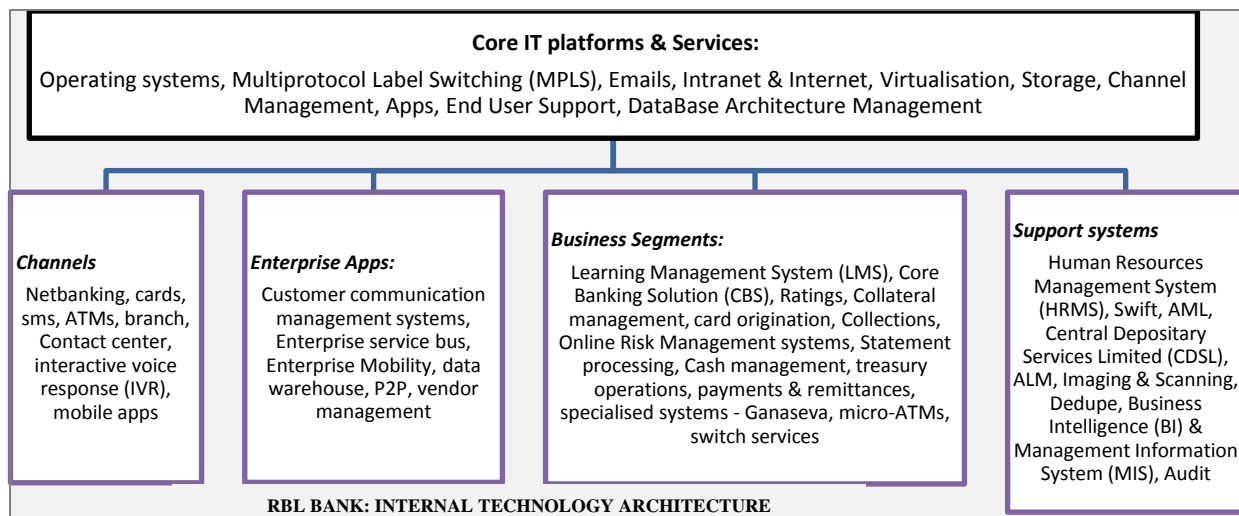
Core IT platforms & Services:

Operating systems, Multiprotocol Label Switching (MPLS), Emails, Intranet & Internet, Virtualisation, Storage, Channel Management, Apps, End User Support, DataBase Architecture Management

Channels

Netbanking, cards, sms, ATMs, branch, Contact center, interactive voice response (IVR), mobile apps

Enterprise Apps:

Customer communication management systems, Enterprise service bus, Enterprise Mobility, data warehouse, P2P, vendor management

Business Segments:

Learning Management System (LMS), Core Banking Solution (CBS), Ratings, Collateral management, card origination, Collections, Online Risk Management systems, Statement processing, Cash management, treasury operations, payments & remittances, specialised systems - Ganaseva, micro-ATMs, switch services

Support systems

Human Resources Management System (HRMS), Swift, AML, Central Depositary Services Limited (CDSL), ALM, Imaging & Scanning, Dedupe, Business Intelligence (BI) & Management Information System (MIS), Audit

RBL BANK: INTERNAL TECHNOLOGY ARCHITECTURE